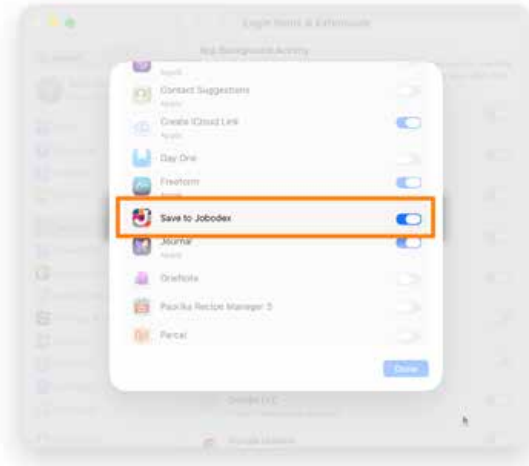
Login Items & Extensions

App Background Activity

Apple

Contact Suggestions

Apple

Create iCloud Link

Apple

Day One

Freeform

Apple

Save to Jobodex

Journal

Apple

OneNote

Paprika Recipe Manager 3

Parcel

Done